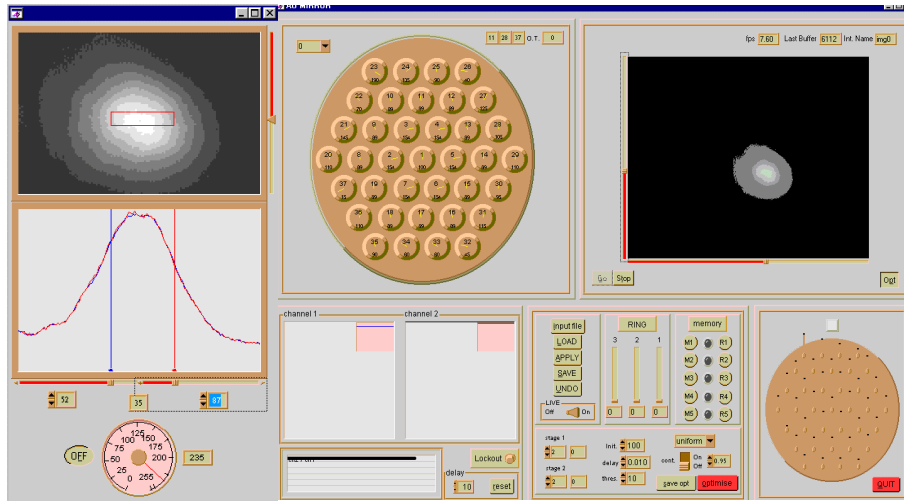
AO MIRROR

0

11 28 37 O.T. 0

23 24 25 26
22 10 11 12 27
21 9 3 4 13 28
20 8 2 1 5 14 29
37 19 7 6 15 30
36 18 17 16 31
35 34 33 32

fps 7.60 Last Buffer 6112 Int. Name img0

Go Stop

Ogl

52 35 87

OFF

0 25 50 75 100 125 150 175 200 255

235

channel 1 channel 2

Lockout

delay 10 reset

input file
LOAD
APPLY
SAVE
UNDO

LIVE
Off On

RING
3 2 1
0 0 0

memory
M1 R1
M2 R2
M3 R3
M4 R4
M5 R5

stage 1 2 0
stage 2 2 0

init. 100
delay 0.010
thres. 10

uniform
cont. On Off 0.95

save opt optimise

QUIT